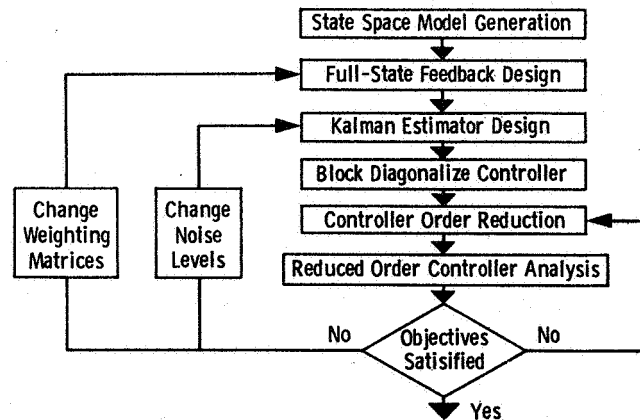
State Space Model Generation

Full-State Feedback Design

Kalman Estimator Design

Block Diagonalize Controller

Controller Order Reduction

Reduced Order Controller Analysis

Change Weighting Matrices

Change Noise Levels

No

Objectives Satisified

No

Yes